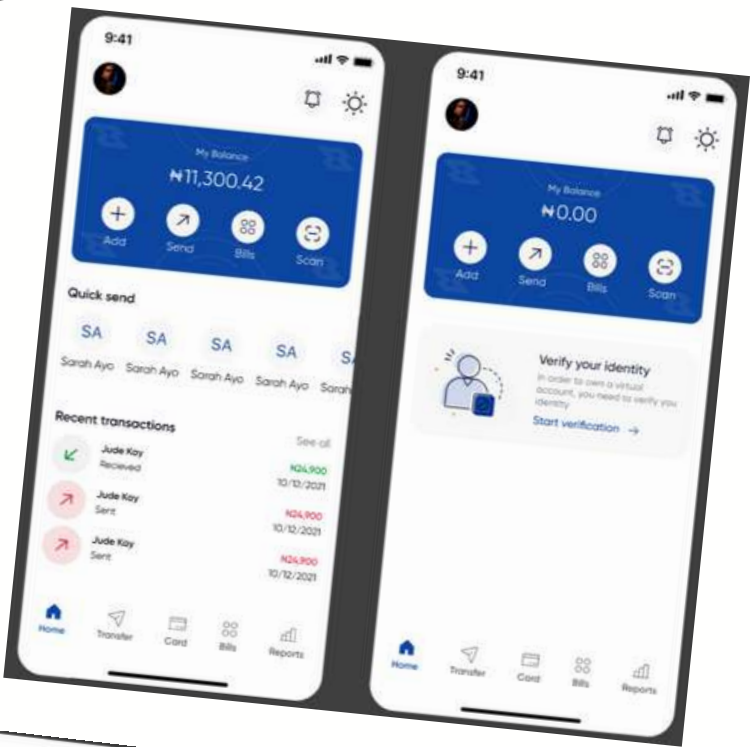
9:41

My Balance

₦11,300.42

Add

Send

Bills

Scan

Quick send

SA
Sarah Ayo

SA
Sarah Ayo

SA
Sarah Ayo

SA
Sarah Ayo

SA
Sarah

Recent transactions

See all

Jude Kay
Recieved
₦24,900
10/12/2021

Jude Kay
Sent
₦24,900
10/12/2021

Jude Kay
Sent
₦24,900
10/12/2021

Home

Transfer

Card

Bills

Reports

9:41

My Balance

₦0.00

Add

Send

Bills

Scan

Verify your identity

In order to own a virtual account, you need to verify you identity

Start verification →

Home

Transfer

Card

Bills

Reports